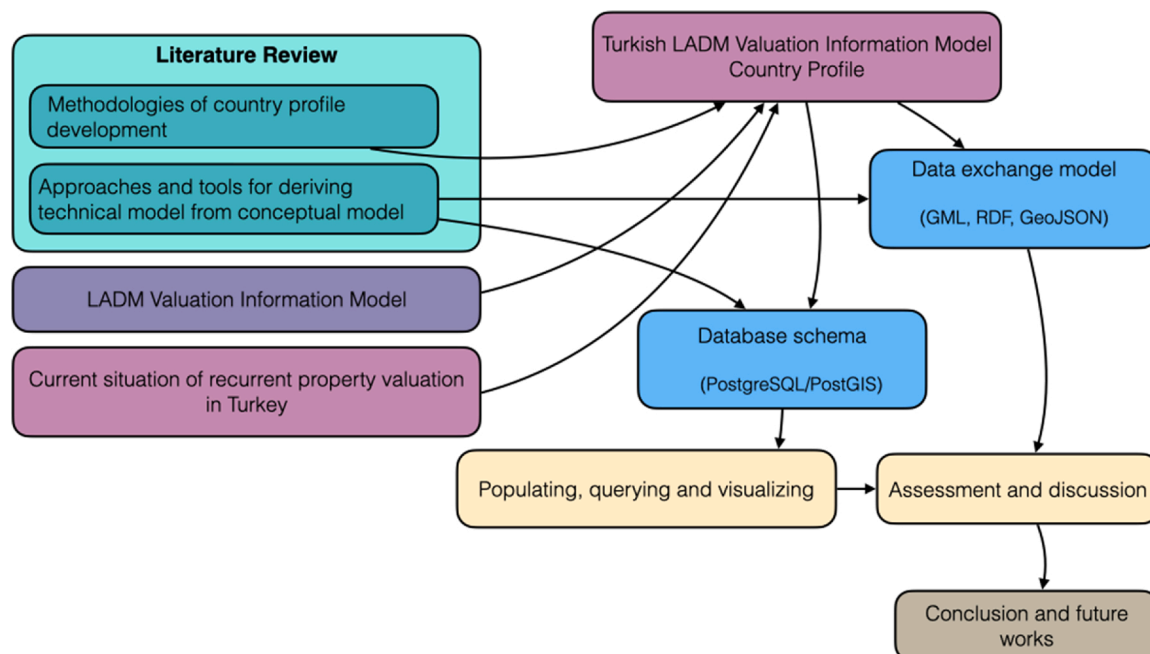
Literature Review

Methodologies of country profile development

Approaches and tools for deriving technical model from conceptual model

LADM Valuation Information Model

Current situation of recurrent property valuation in Turkey

Turkish LADM Valuation Information Model Country Profile

Data exchange model

(GML, RDF, GeoJSON)

Database schema

(PostgreSQL/PostGIS)

Populating, querying and visualizing

Assessment and discussion

Conclusion and future works